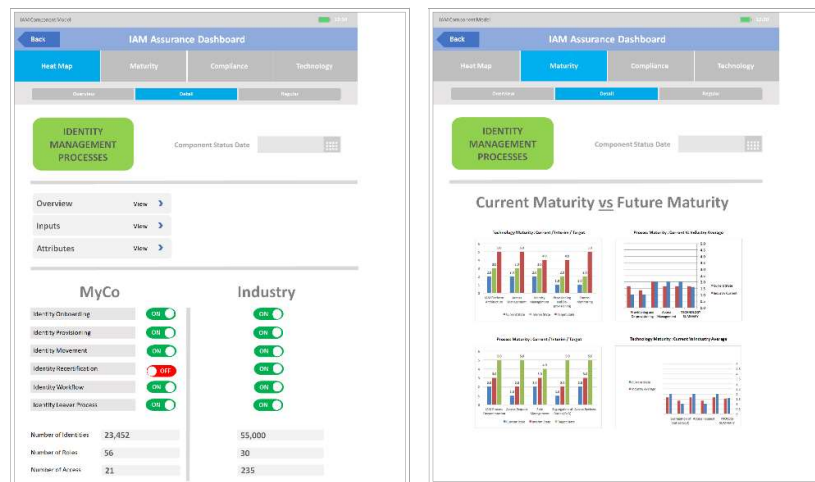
IAM Component Model

Back
IAM Assurance Dashboard

Heat Map
Maturity
Compliance
Technology

Overview
Detail
Register

IDENTITY MANAGEMENT PROCESSES

Component Status Date

Overview View
Inputs View
Attributes View

MyCo

Industry

Identity Onboarding ON ON
Identity Provisioning ON ON
Identity Movement ON ON
Identity Recertification OFF ON
Identity Workflow ON ON
Identity Leaver Process ON ON

| | MyCo | Industry |
|---|---|---|
| Number of Identities | 23,452 | 55,000 |
| Number of Roles | 56 | 30 |
| Number of Access | 21 | 235 |

IAM Component Model

Back
IAM Assurance Dashboard

Heat Map
Maturity
Compliance
Technology

Overview
Detail
Register

IDENTITY MANAGEMENT PROCESSES

Component Status Date

Current Maturity vs Future Maturity

Technology Maturity: Current / Interim / Target

Process Maturity: Current Vs Industry Average

Process Maturity: Current / Interim / Target

Technology Maturity: Current Vs Industry Average